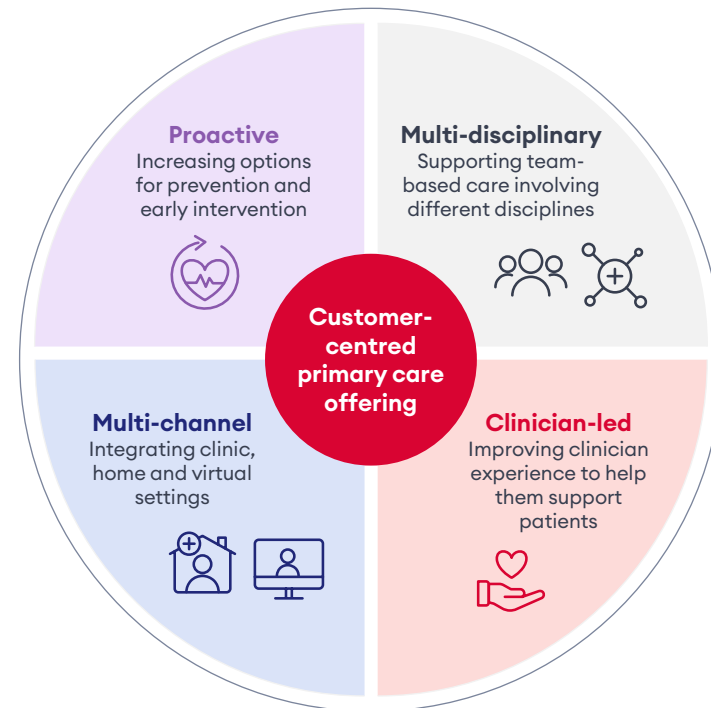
Proactive
Increasing options for prevention and early intervention

Multi-disciplinary
Supporting team-based care involving different disciplines

Customer-centred primary care offering

Multi-channel
Integrating clinic, home and virtual settings

Clinician-led
Improving clinician experience to help them support patients